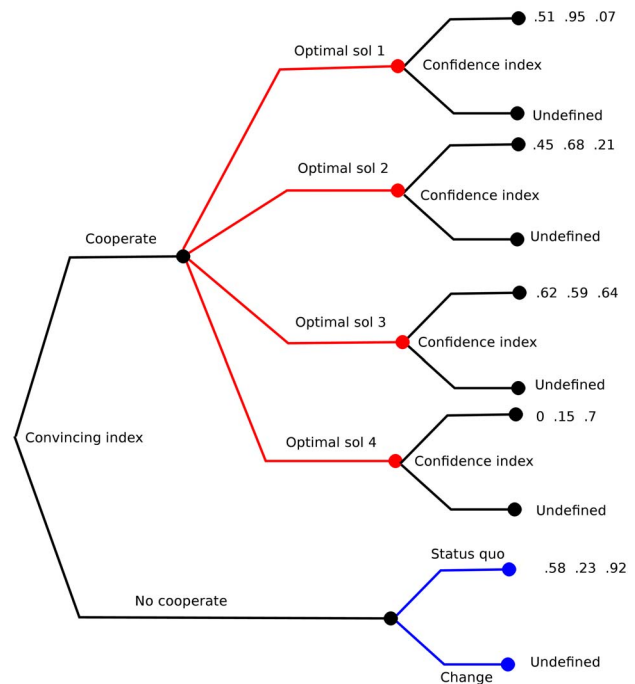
Optimal sol 1
.51 .95 .07
Confidence index
Undefined
Optimal sol 2
.45 .68 .21
Confidence index
Undefined
Cooperate
Optimal sol 3
.62 .59 .64
Confidence index
Undefined
Convincing index
Optimal sol 4
0 .15 .7
Confidence index
Undefined
Status quo
.58 .23 .92
No cooperate
Undefined
Change